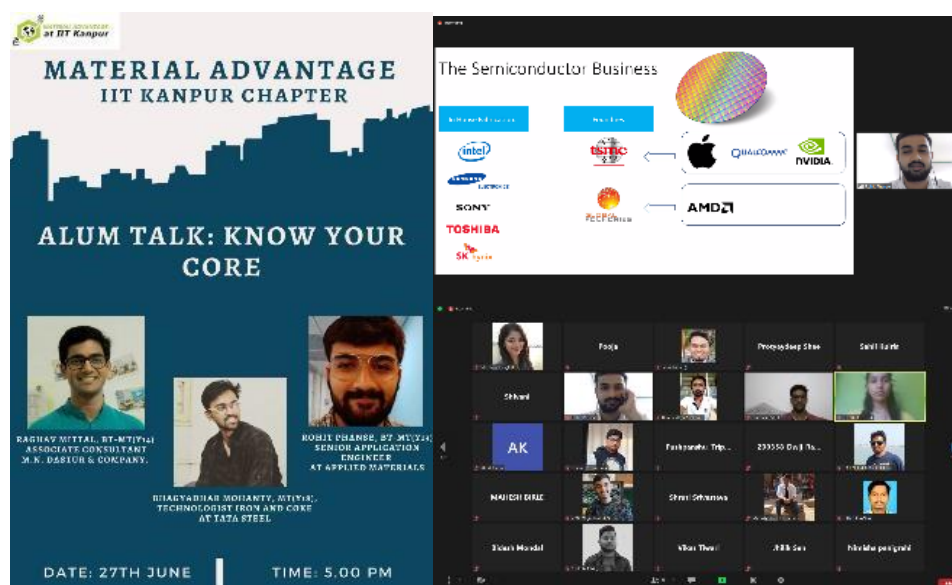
MATERIAL ADVANTAGE at IIT Kanpur

MATERIAL ADVANTAGE
IIT KANPUR CHAPTER

ALUM TALK: KNOW YOUR CORE

RAGHAV MITTAL, BT-MT(Y14)
ASSOCIATE CONSULTANT
M.N. DASTUR & COMPANY.

BHAGYADHAR MOHANTY, MT(Y18),
TECHNOLOGIST IRON AND COKE
AT TATA STEEL

ROHIT PHANSE, BT-MT(Y14)
SENIOR APPLICATION ENGINEER
AT APPLIED MATERIALS

DATE: 27TH JUNE

TIME: 5.00 PM

The Semiconductor Business

intel
SAMSUNG
SONY
TOSHIBA
SK hynix

tsmc
GLOBALFOUNDRIES

QUALCOMM
NVIDIA
AMD

Pooja
Prosenjit Shee
Sahil Bairis
Shivani
AK
Pushpendra Trip...
230050 Devji Ba...
MAHESH BIRLE
Shruti Srivastava
Bikash Mondal
Vikas Tiwari
Nikhil Sen
Nirakha panigrahi